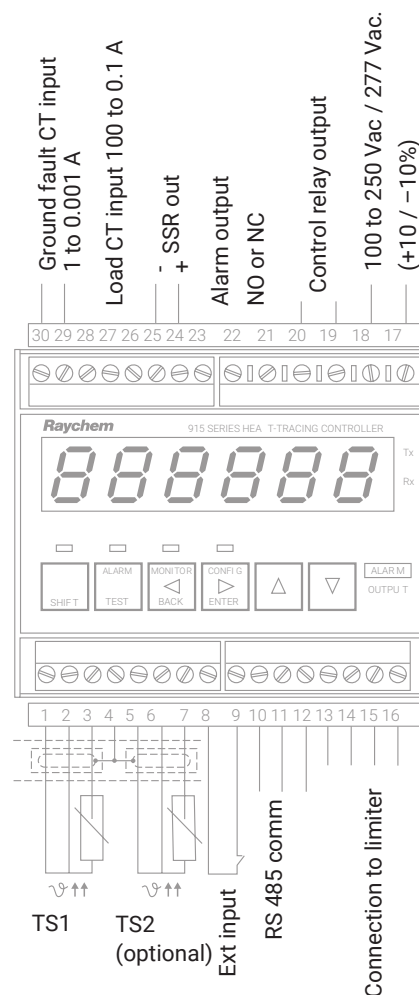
Ground fault CT input
1 to 0.001 A
Load CT input 100 to 0.1 A
- SSR out
+
Alarm output
NO or NC
Control relay output
100 to 250 Vac / 277 Vac.
(+10 / −10%)

30 29 28 27 26 25 24 23 22 21 20 19 18 17

Raychem 915 SERIES HEA T-TRACING CONTROLLER

Tx
Rx

SHIFT
ALARM TEST
MONITOR BACK
CONFIG ENTER
ALARM OUTPUT

1 2 3 4 5 6 7 8 9 10 11 12 13 14 15 16

TS1
TS2
(optional)
Ext input
RS 485 comm
Connection to limiter